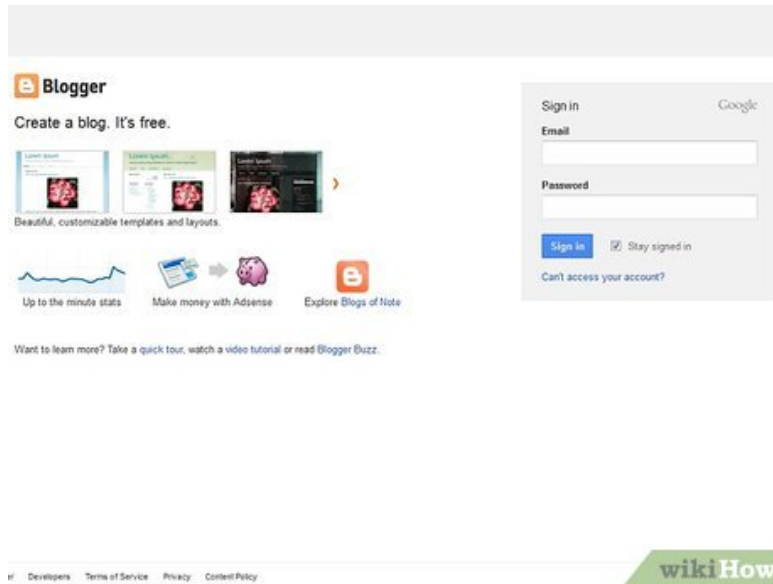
Blogger

Create a blog. It's free.

Lorem Ipsum

Lorem Ipsum

Lorem Ipsum

Beautiful, customizable templates and layouts.

Up to the minute stats

Make money with Adsense

Explore Blogs of Note

Want to learn more? Take a quick tour, watch a video tutorial or read Blogger Buzz.

Sign in

Google

Email

Password

Sign in

Stay signed in

Can't access your account?

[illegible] Developers Terms of Service Privacy Content Policy

wikiHow